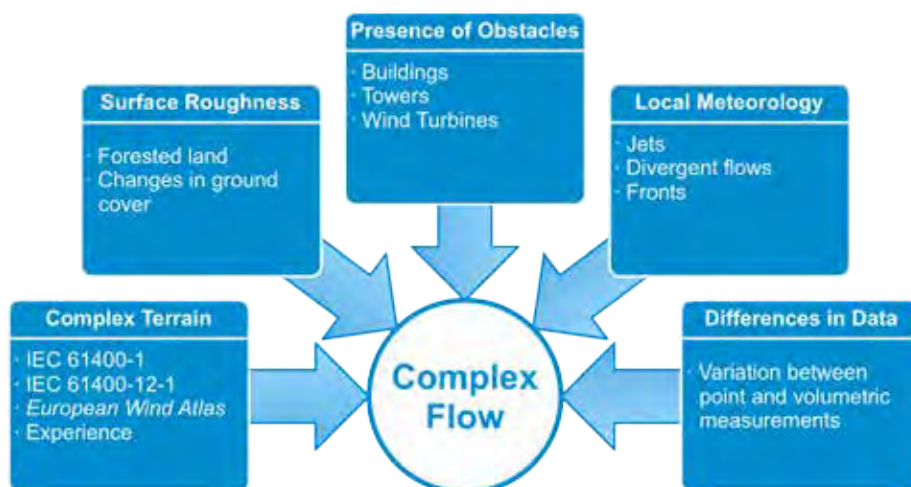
Presence of Obstacles
Buildings
Towers
Wind Turbines

Surface Roughness
Forested land
Changes in ground cover

Local Meteorology
Jets
Divergent flows
Fronts

Complex Terrain
IEC 61400-1
IEC 61400-12-1
European Wind Atlas
Experience

Complex Flow

Differences in Data
Variation between point and volumetric measurements